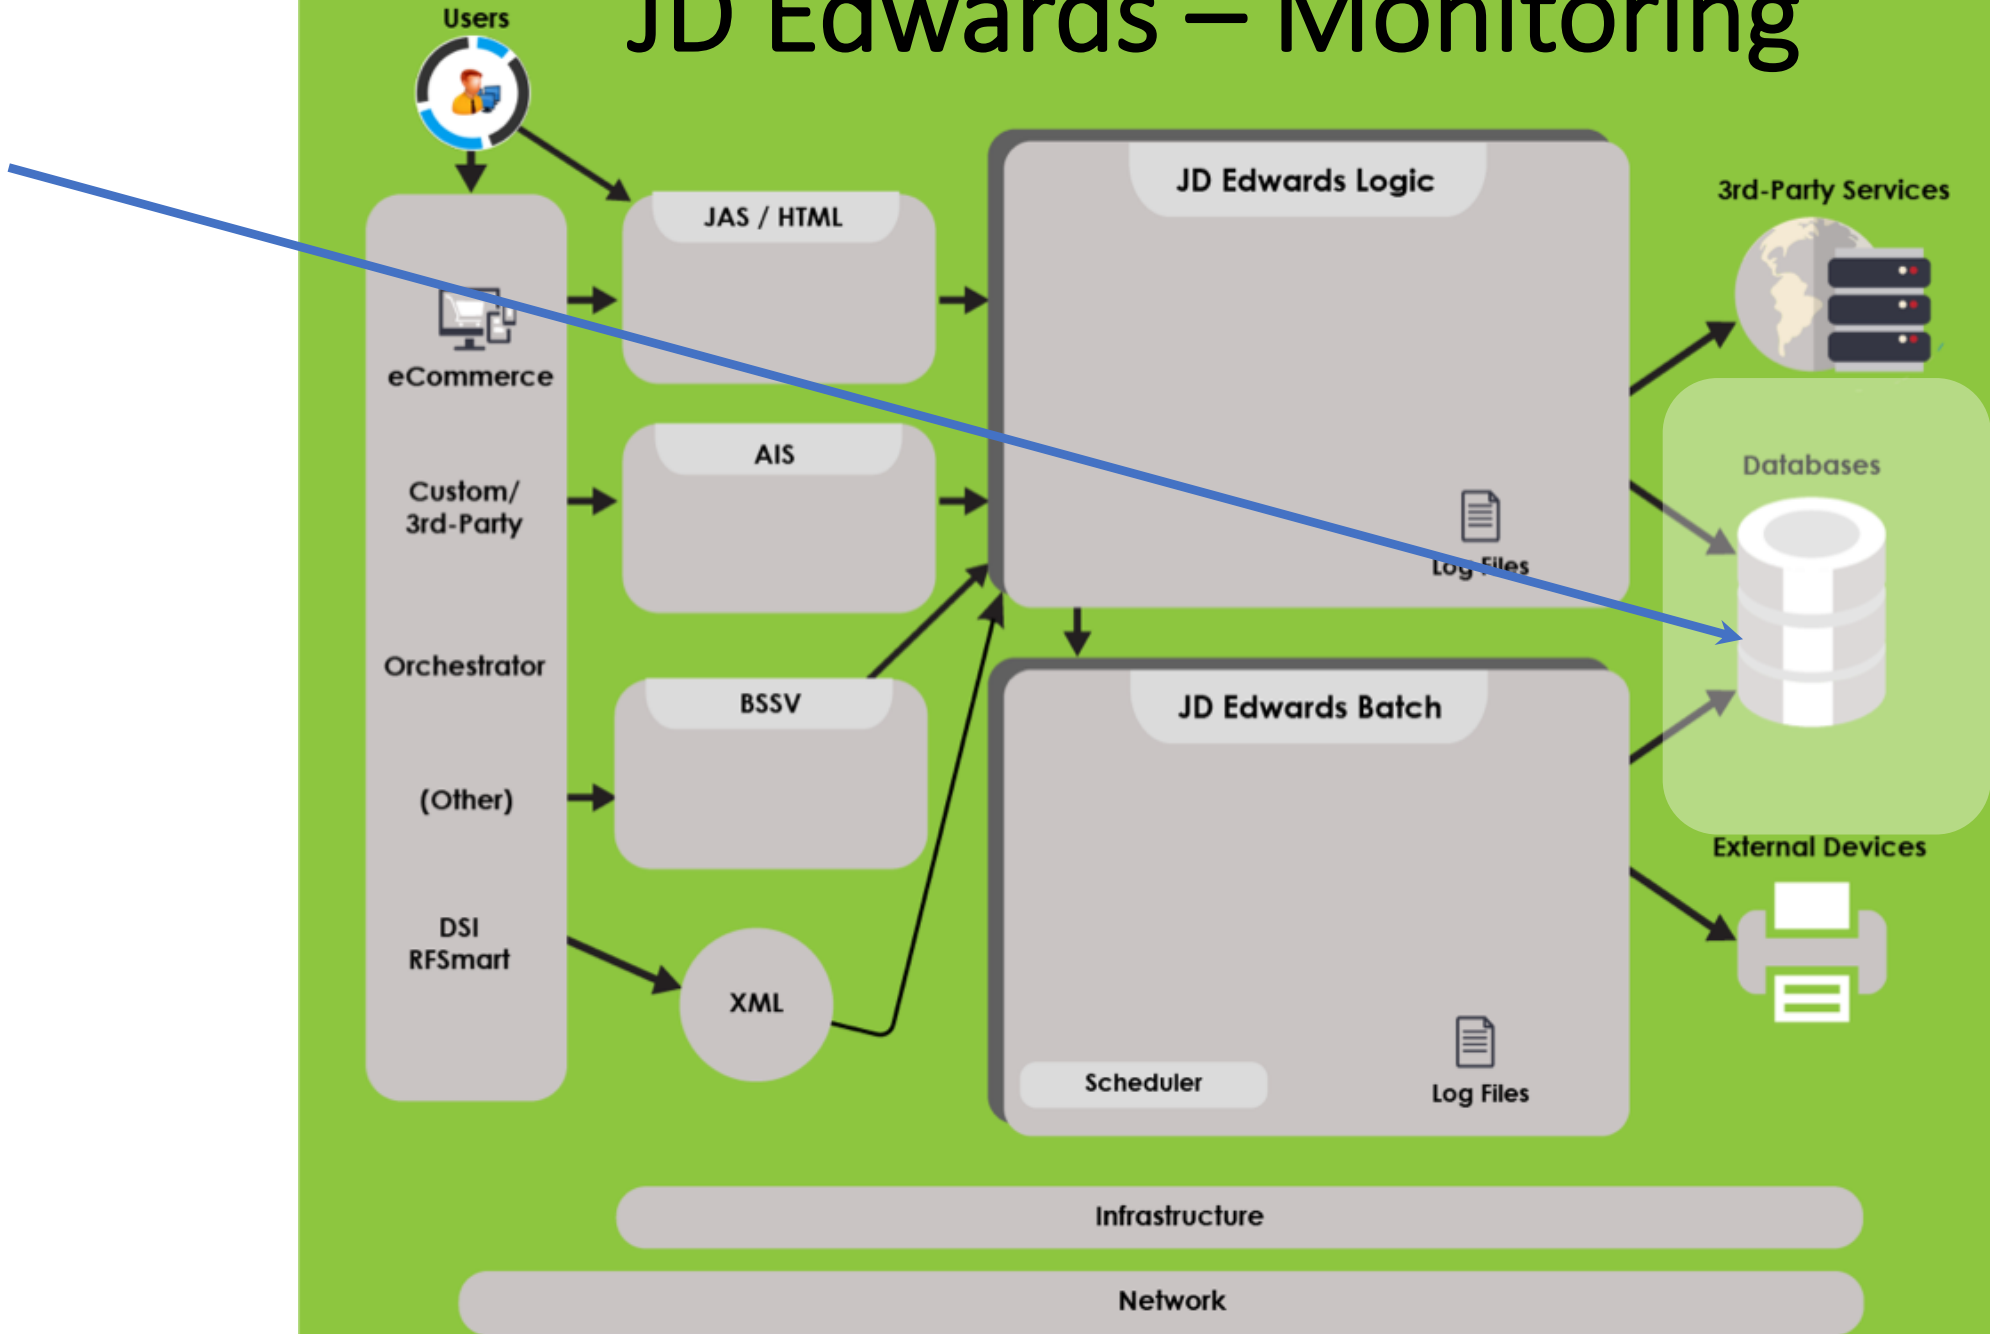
JD Edwards – Monitoring

Users

eCommerce

Custom/ 3rd-Party

Orchestrator

(Other)

DSI RFSmart

JAS / HTML

AIS

BSSV

XML

JD Edwards Logic

Log Files

JD Edwards Batch

Scheduler

Log Files

3rd-Party Services

Databases

External Devices

Infrastructure

Network